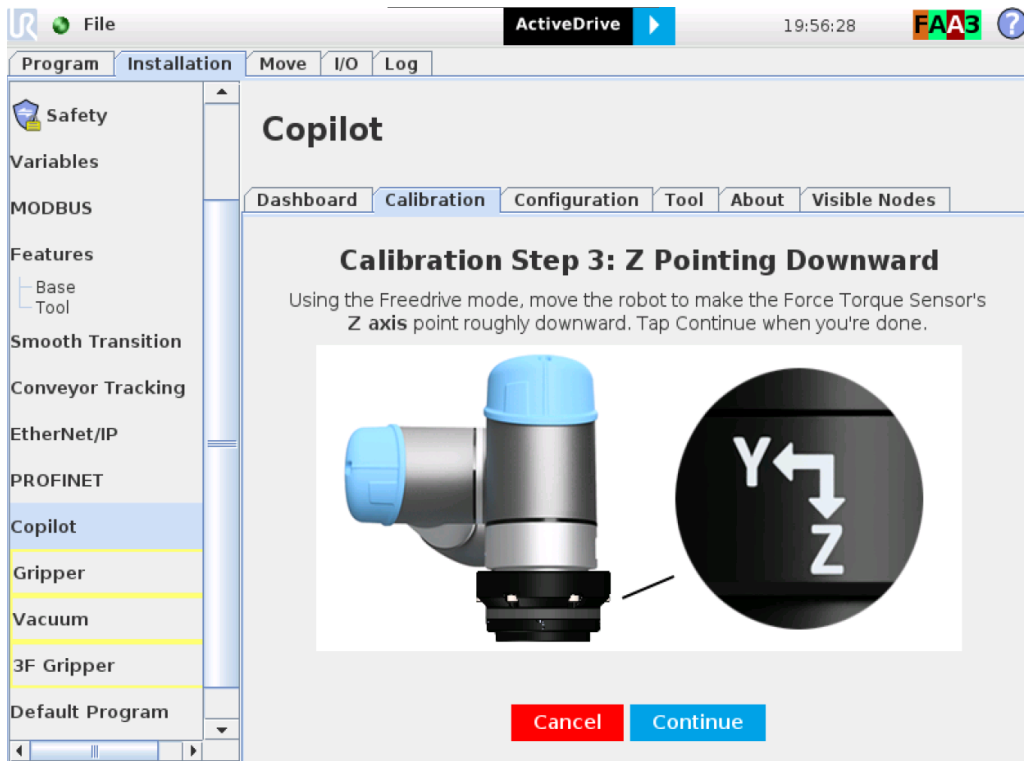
File

ActiveDrive

19:56:28

FAA3

?

Program | Installation | Move | I/O | Log

Safety

Variables

MODBUS

Features

Base

Tool

Smooth Transition

Conveyor Tracking

EtherNet/IP

PROFINET

Copilot

Gripper

Vacuum

3F Gripper

Default Program

Copilot

Dashboard | Calibration | Configuration | Tool | About | Visible Nodes

Calibration Step 3: Z Pointing Downward

Using the Freedrive mode, move the robot to make the Force Torque Sensor's **Z axis** point roughly downward. Tap Continue when you're done.

Y

Z

Cancel

Continue